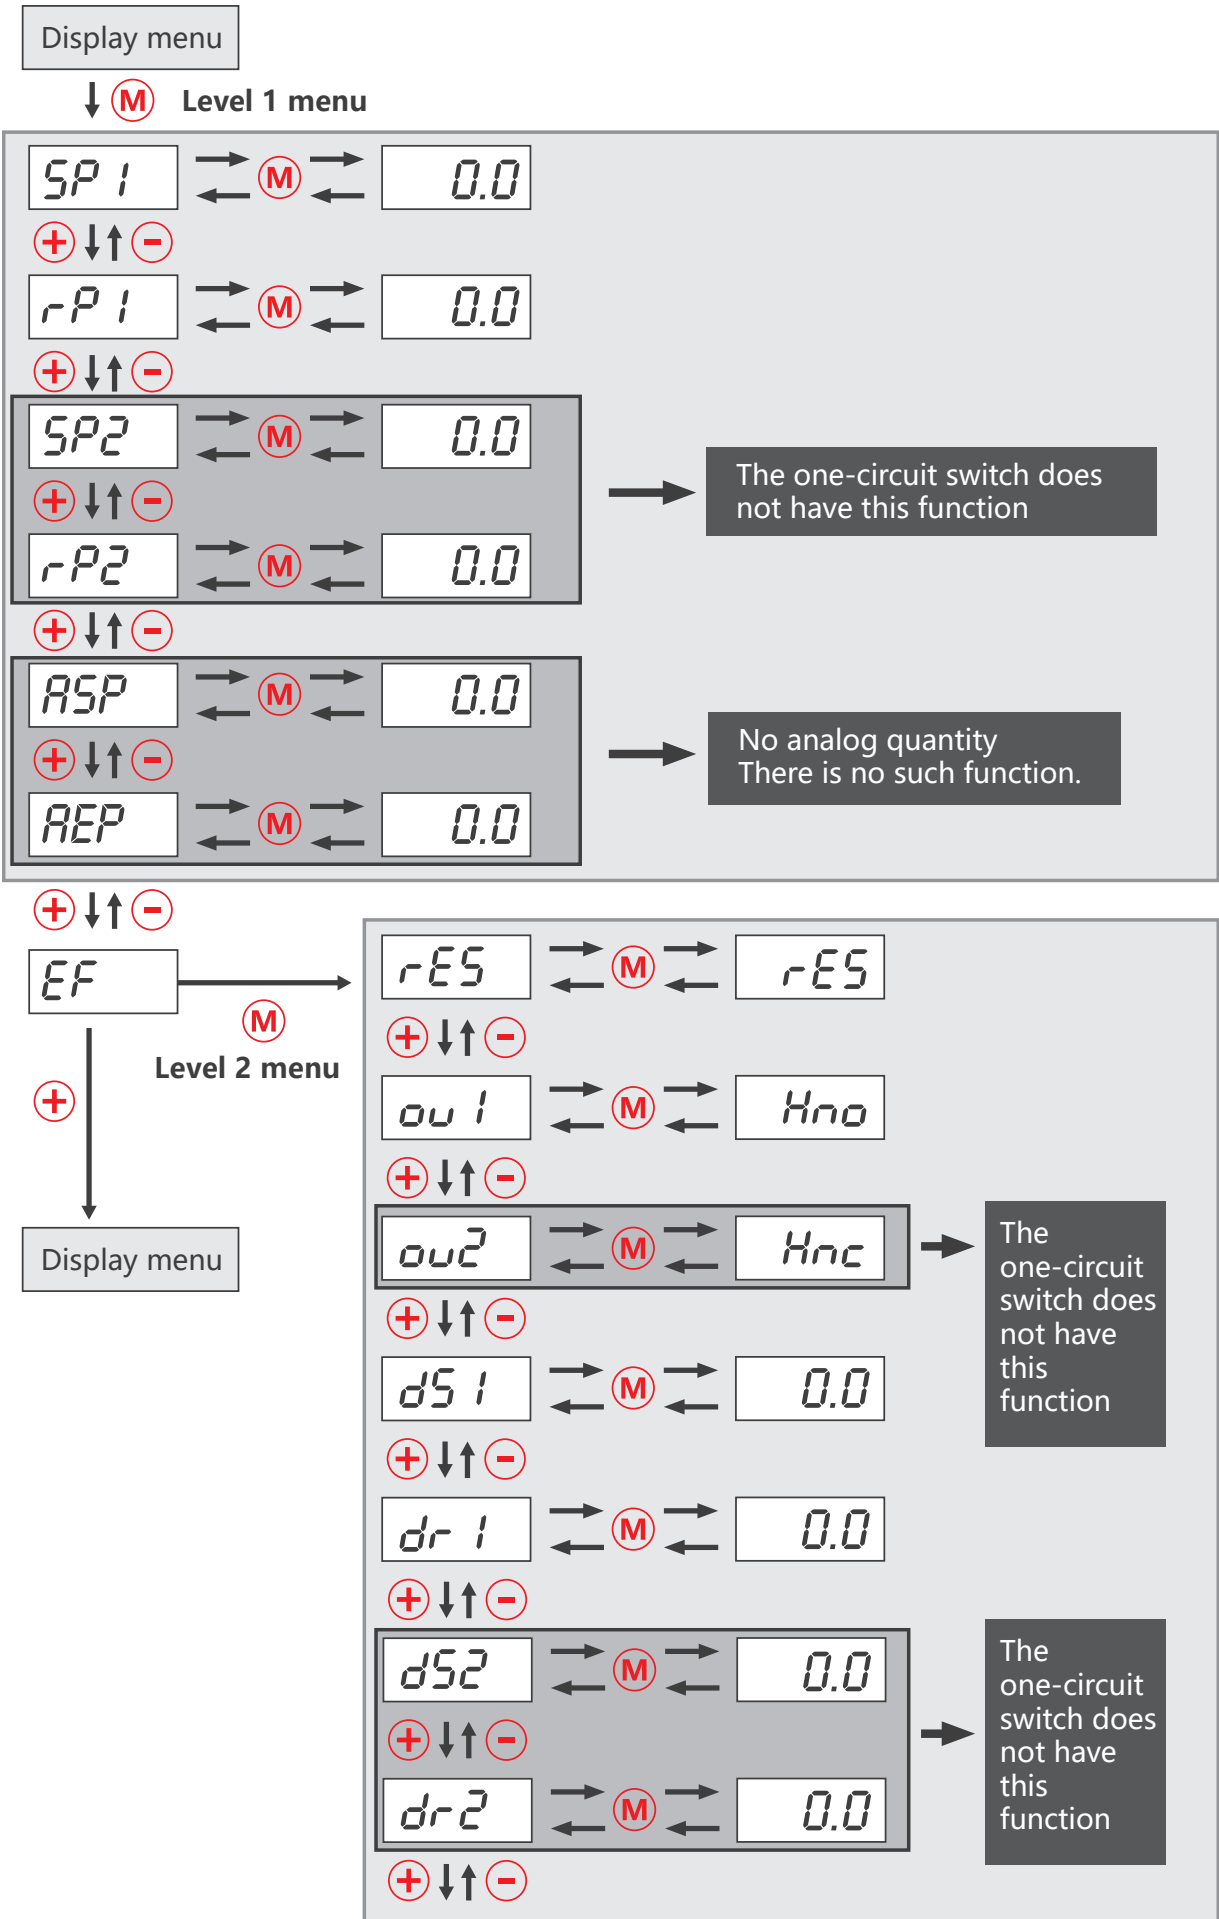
Display menu

M Level 1 menu

SP1 M 0.0

+ -

rP1 M 0.0

+ -

SP2 M 0.0

+ -

rP2 M 0.0

The one-circuit switch does not have this function

+ -

ASP M 0.0

+ -

AEP M 0.0

No analog quantity
There is no such function.

+ -

EF

M
Level 2 menu

+

Display menu

rES M rES

+ -

ou1 M Hno

+ -

ou2 M Hnc

The one-circuit switch does not have this function

+ -

dS1 M 0.0

+ -

dr1 M 0.0

+ -

dS2 M 0.0

+ -

dr2 M 0.0

The one-circuit switch does not have this function

+ -